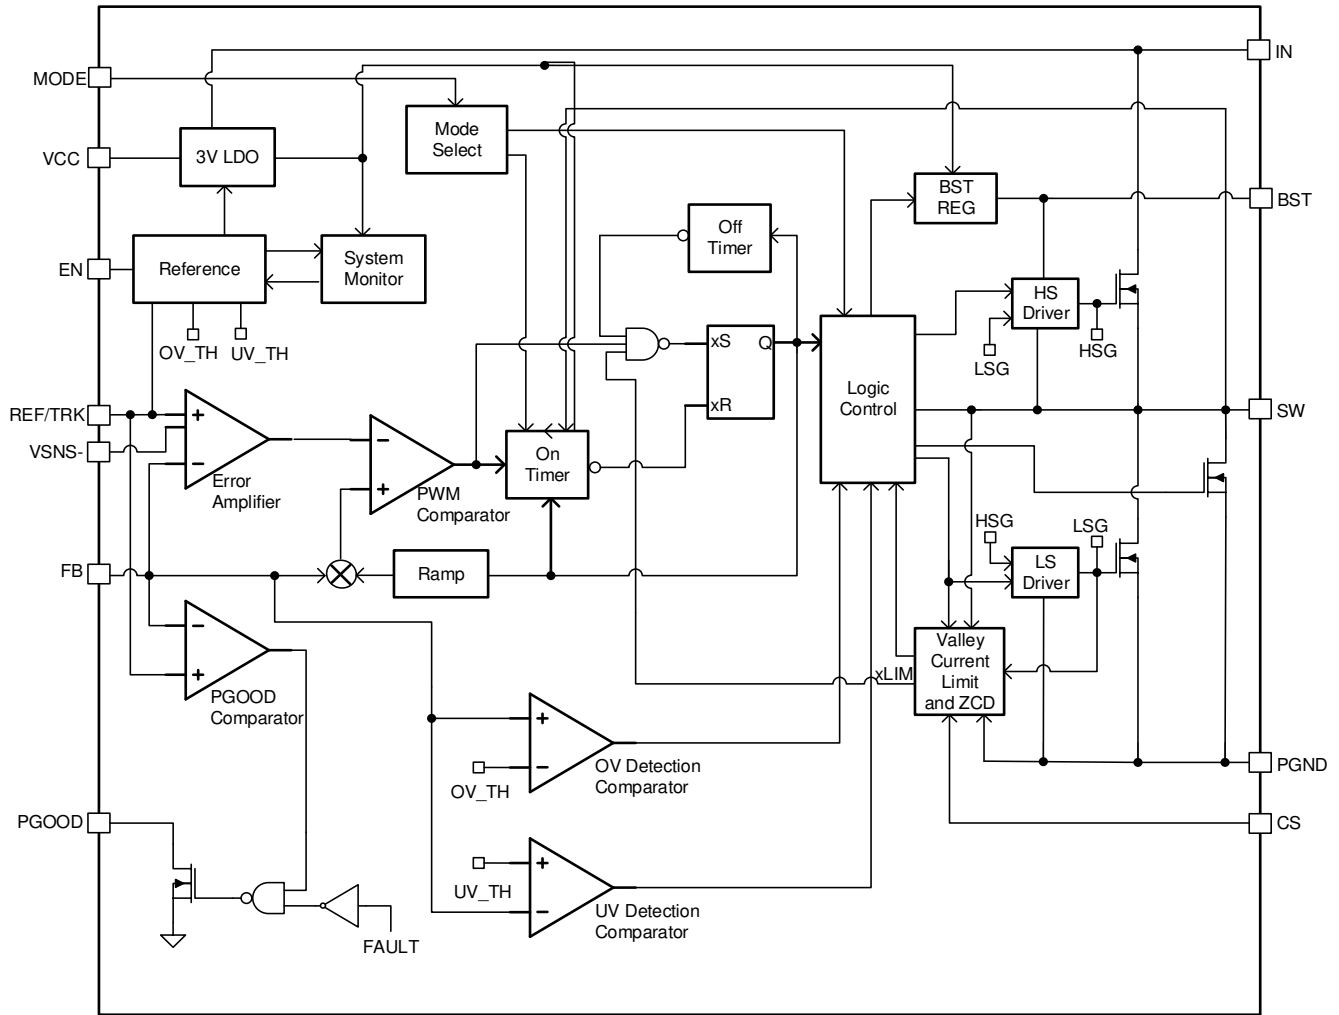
MODE
VCC
EN
REF/TRK
VSNS-
FB
PGOOD
IN
BST
SW
PGND
CS
3V LDO
Mode Select
Reference
System Monitor
OV_TH
UV_TH
Off Timer
BST REG
+
−
Error Amplifier
−
+
PWM Comparator
xS
Q
xR
On Timer
Logic Control
HS Driver
LSG
HSG
HSG
LSG
LS Driver
Ramp
−
+
PGOOD Comparator
Valley Current Limit and ZCD
xLIM
+
−
OV_TH
OV Detection Comparator
+
−
UV_TH
UV Detection Comparator
FAULT